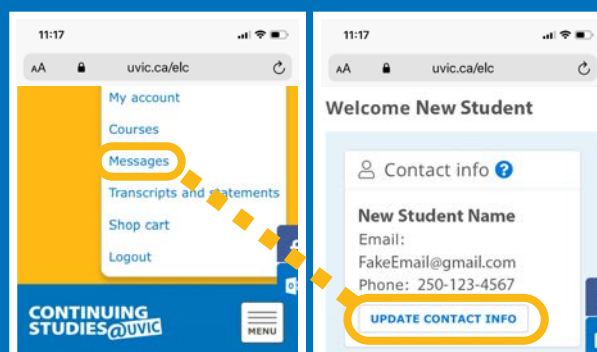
11:17

AA uvic.ca/elc

My account

Courses

Messages

Transcripts and statements

Shop cart

Logout

CONTINUING STUDIES@UVIC

MENU

11:17

AA uvic.ca/elc

Welcome New Student

Contact info ?

New Student Name

Email:

FakeEmail@gmail.com

Phone: 250-123-4567

UPDATE CONTACT INFO